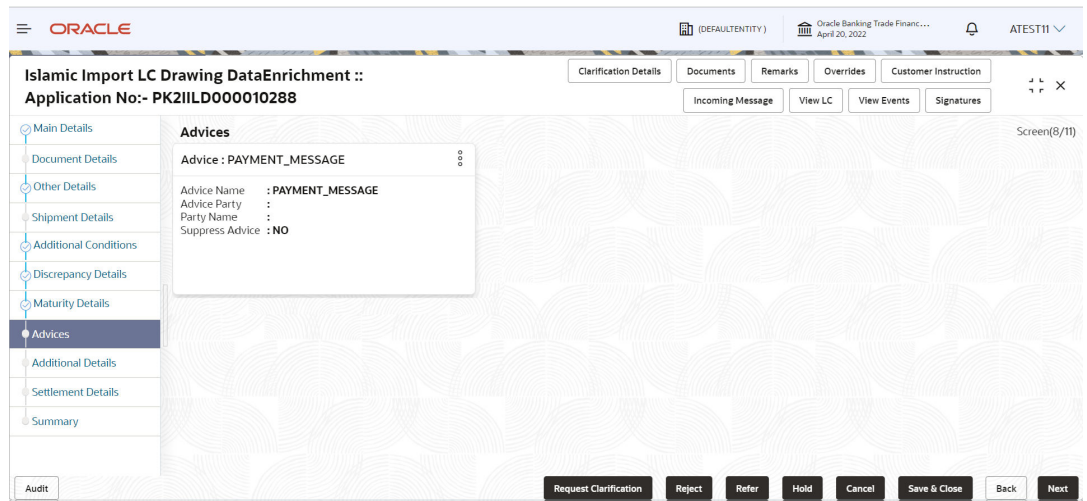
ORACLE

(DEFAULTENTITY)

Oracle Banking Trade Financ...
April 20, 2022

ATEST11

Islamic Import LC Drawing DataEnrichment ::
Application No:- PK2IILD000010288

Clarification Details | Documents | Remarks | Overrides | Customer Instruction

Incoming Message | View LC | View Events | Signatures

Main Details
Document Details
Other Details
Shipment Details
Additional Conditions
Discrepancy Details
Maturity Details
Advices
Additional Details
Settlement Details
Summary

Advices

Screen(8/11)

Advice : PAYMENT_MESSAGE

Advice Name : PAYMENT_MESSAGE
Advice Party :
Party Name :
Suppress Advice : NO

Audit

Request Clarification | Reject | Refer | Hold | Cancel | Save & Close | Back | Next